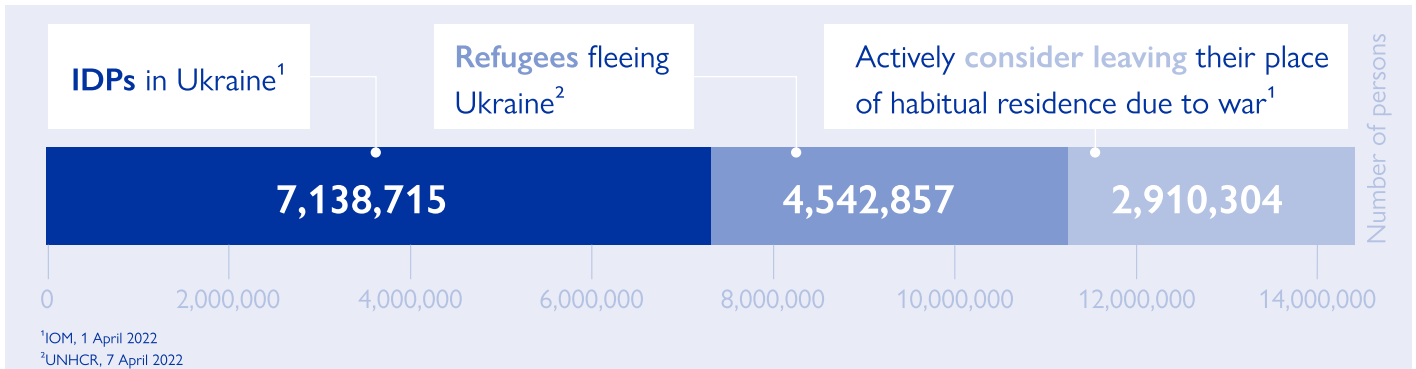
**IDPs** in Ukraine$^1$

**Refugees** fleeing Ukraine$^2$

Actively **consider leaving** their place of habitual residence due to war$^1$

Number of persons

7,138,715

4,542,857

2,910,304

0
2,000,000
4,000,000
6,000,000
8,000,000
10,000,000
12,000,000
14,000,000

$^1$IOM, 1 April 2022
$^2$UNHCR, 7 April 2022